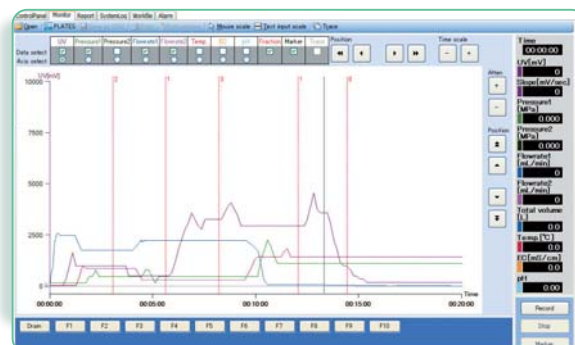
ControlPanel Monitor Report SystemLog Workfile Alarm

Open PLATES Mouse scale Text input scale Trace

Data select
Axis select

UV Pressure1 Pressure2 Flowrate1 Flowrate2 Temp EC pH Fraction Marker Trace

Position

Time scale

UV[mV]

10000

7500

5000

2500

0

Atten

Position

Time

00:00:00 00:05:00 00:10:00 00:15:00 00:20:00

Drain F1 F2 F3 F4 F5 F6 F7 F8 F9 F10

Time
00:00:00
UV[mV]
0
Slope[mV/sec]
0
Pressure1 [MPa]
0.000
Pressure2 [MPa]
0.000
Flowrate1 [mL/min]
0.0
Flowrate2 [mL/min]
0.0
Total volume [L]
0.0
Temp [°C]
0.0
EC[mS/cm]
0.0
pH
0.00

Record
Stop
Me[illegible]